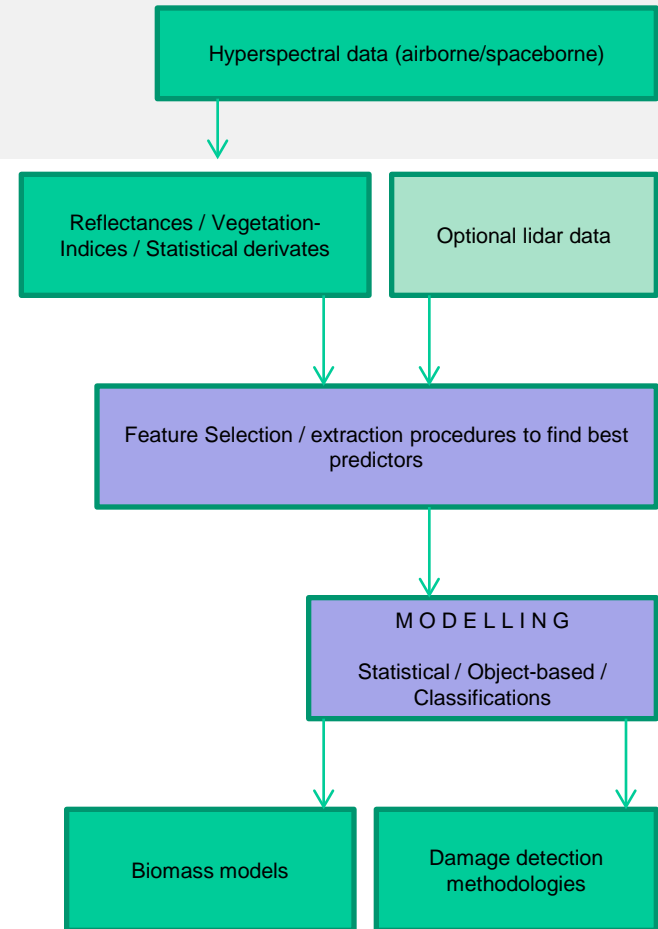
Hyperspectral data (airborne/spaceborne)

Reflectances / Vegetation-Indices / Statistical derivates

Optional lidar data

Feature Selection / extraction procedures to find best predictors

M O D E L L I N G

Statistical / Object-based / Classifications

Biomass models

Damage detection methodologies